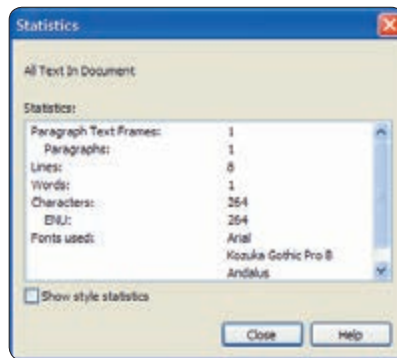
Statistics

All Text In Document

Statistics:

| | |
|---|---|
| Paragraph Text Frames: | 1 |
| Paragraphs: | 1 |
| Lines: | 8 |
| Words: | 1 |
| Characters: | 264 |
| ENU: | 264 |
| Fonts used: | Arial |
| | Kozuka Gothic Pro B |
| | Andalus |

Show style statistics

Close Help